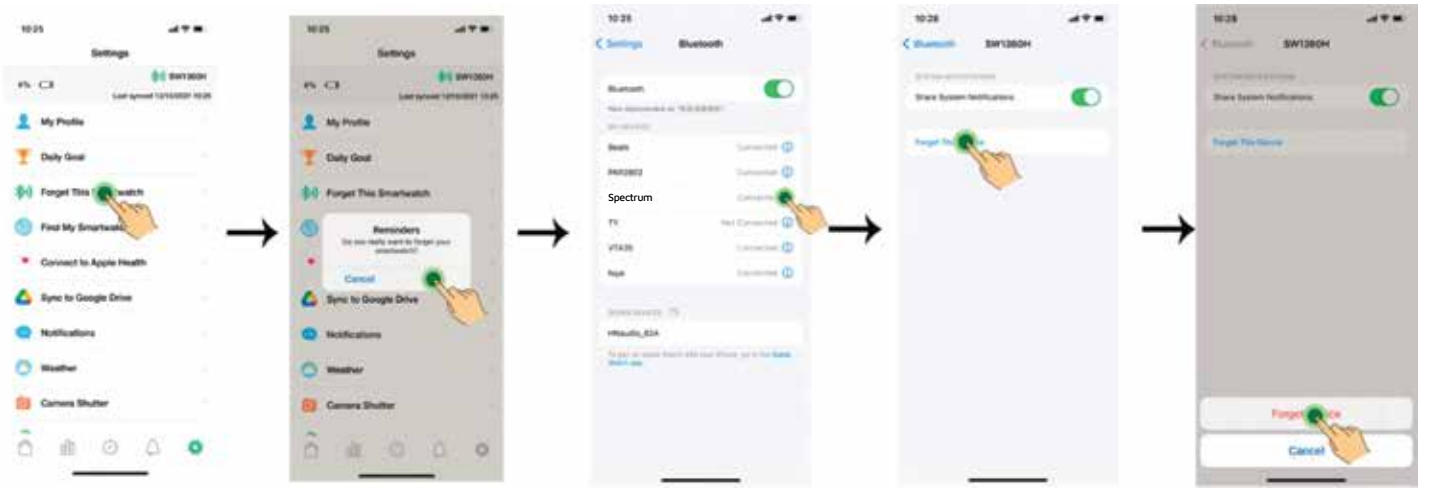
10:25

Settings

SW1360H

Last synced 12/10/2021 10:25

My Profile

Daily Goal

Forget This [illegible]watch

Find My Smartwatc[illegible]

Connect to Apple Health

Sync to Google Drive

Notifications

Weather

Camera Shutter

10:25

Settings

SW1360H

Last synced 12/10/2021 10:25

My Profile

Daily Goal

Forget This Smartwatch

Reminders

Do you really want to forget your smartwatch?

Cancel

Sync to Google Drive

Notifications

Weather

Camera Shutter

10:25

Settings

Bluetooth

Bluetooth

Now discoverable as "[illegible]".

MY DEVICES

Beats

Connected

PAR2802

Connected

Spectrum

Connected

TV

Not Connected

VTA35

Connected

Nya

Connected

OTHER DEVICES

HKaudio_82A

To pair an Apple Watch with your iPhone, go to the Apple Watch app.

10:26

Bluetooth

SW1360H

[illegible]

Share System Notifications

Forget This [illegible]e

10:26

Bluetooth

SW1360H

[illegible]

Share System Notifications

Forget This Device

Forget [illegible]ce

Cancel